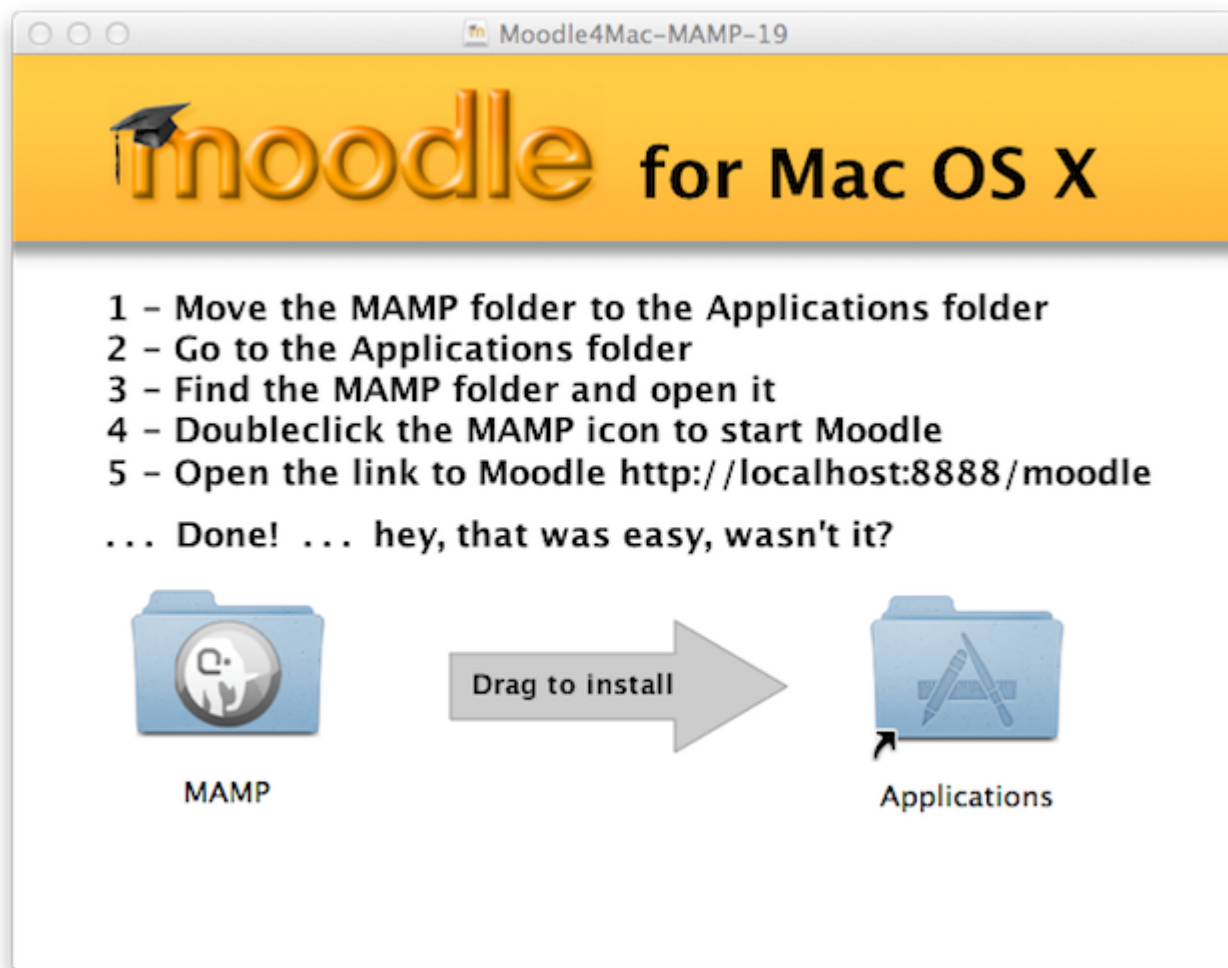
Moodle4Mac-MAMP-19

moodle for Mac OS X

1 - Move the MAMP folder to the Applications folder
2 - Go to the Applications folder
3 - Find the MAMP folder and open it
4 - Doubleclick the MAMP icon to start Moodle
5 - Open the link to Moodle http://localhost:8888/moodle

... Done! ... hey, that was easy, wasn't it?

Drag to install

MAMP

Applications